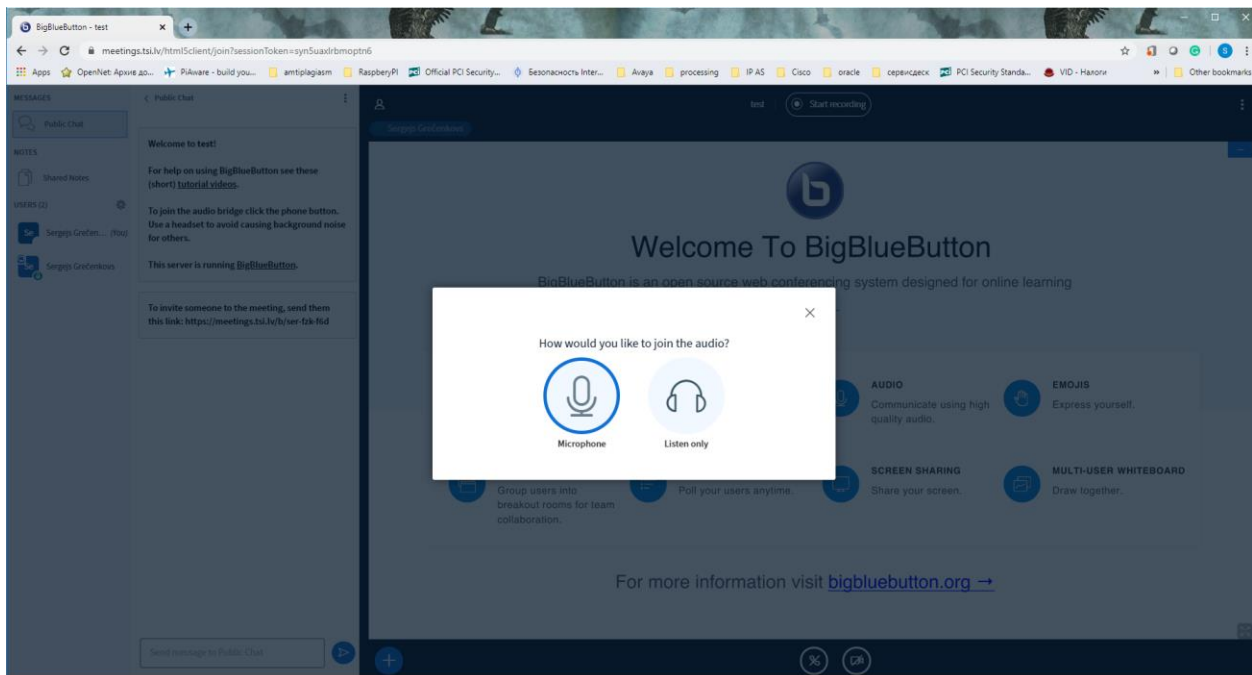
BigBlueButton - test

meetings.tsi.lv/html5client/join?sessionToken=syn5uaxlrbmoptn6

Apps OpenNet: Архив до... PiAware - build you... amtiplagiasm RaspberryPI Official PCI Security... Безопасность Inter... Avaya processing IP AS Cisco oracle сервисдеск PCI Security Standa... VID - Налоги » Other bookmarks

MESSAGES
Public Chat
NOTES
Shared Notes
USERS (2)
Sergejs Grečen... (You)
Sergejs Grečenkovs

< Public Chat

Welcome to test!

For help on using BigBlueButton see these (short) tutorial videos.

To join the audio bridge click the phone button. Use a headset to avoid causing background noise for others.

This server is running BigBlueButton.

To invite someone to the meeting, send them this link: https://meetings.tsi.lv/b/ser-fzk-f6d

Send message to Public Chat

test Start recording

Sergejs Grečenkovs

Welcome To BigBlueButton

BigBlueButton is an open source web conferencing system designed for online learning

How would you like to join the audio?

Microphone

Listen only

AUDIO
Communicate using high quality audio.

EMOJIS
Express yourself.

SCREEN SHARING
Share your screen.

MULTI-USER WHITEBOARD
Draw together.

Group users into breakout rooms for team collaboration.

Poll your users anytime.

For more information visit bigbluebutton.org →